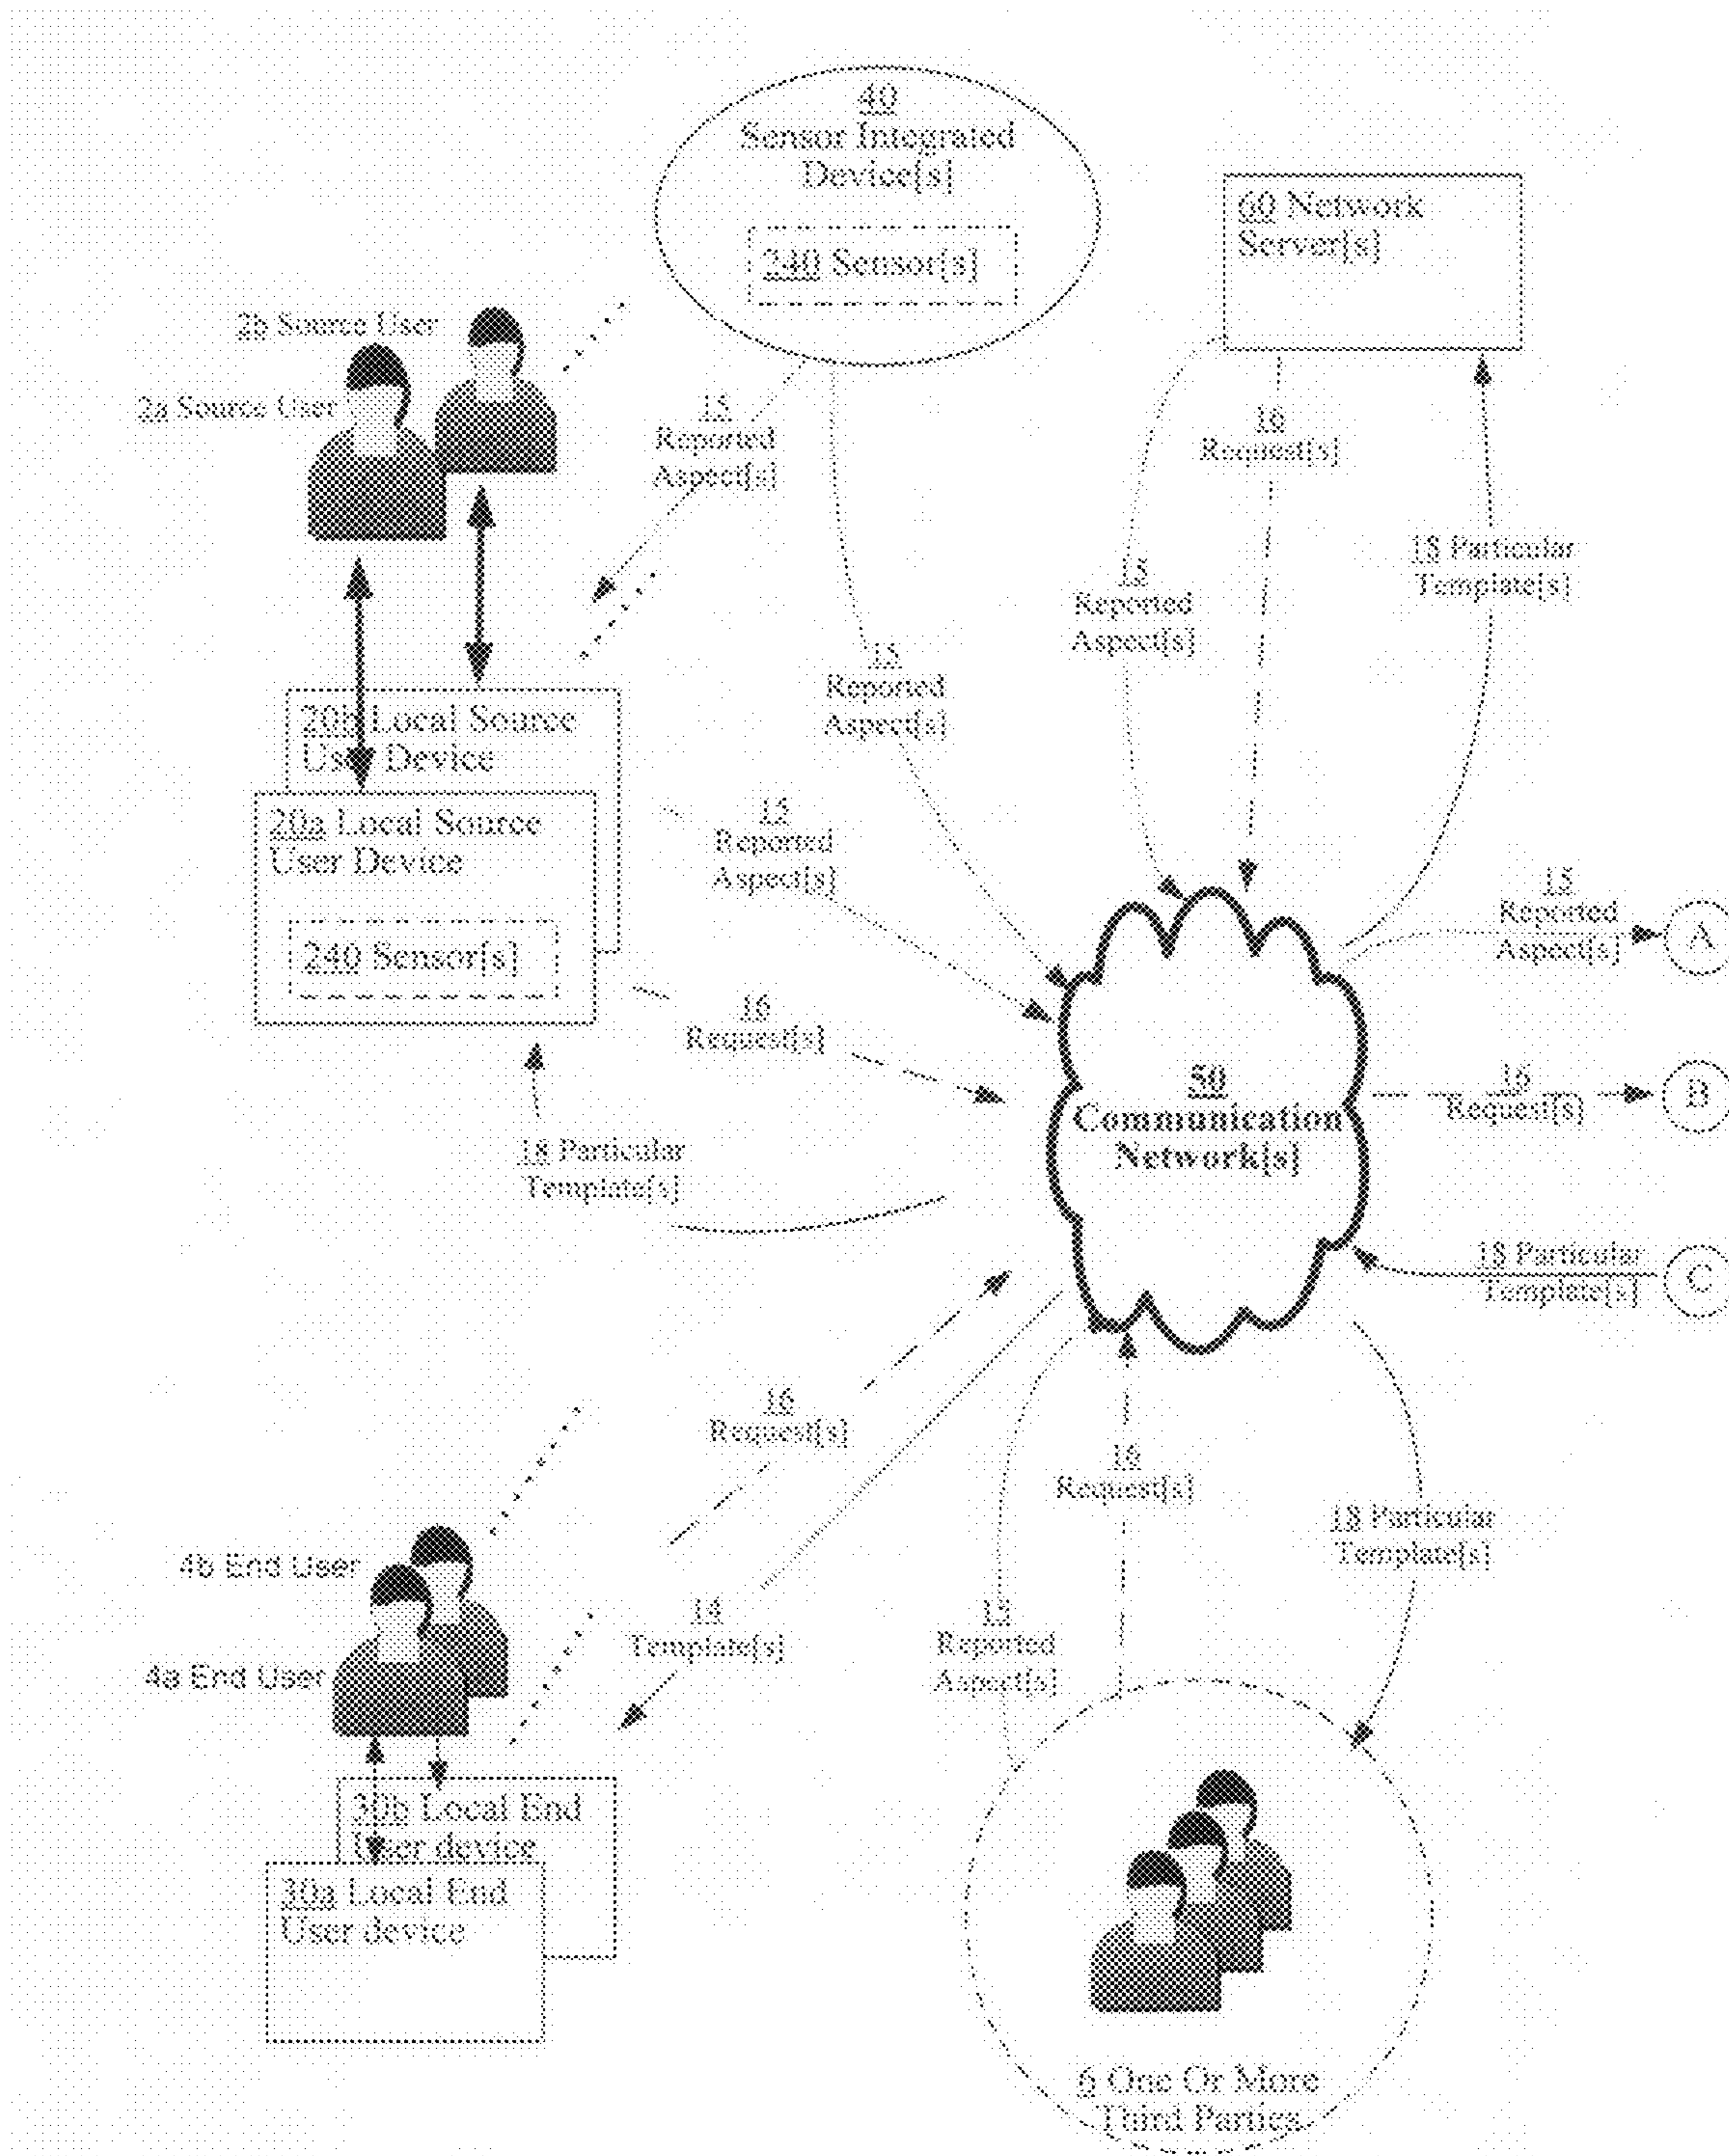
40
Sensor Integrated Device[s]

240 Sensor[s]

60 Network Server[s]

2b Source User

2a Source User

15
Reported Aspect[s]

16
Request[s]

18 Particular Template[s]

15
Reported Aspect[s]

15
Reported Aspect[s]

20b Local Source User Device

20a Local Source User Device

240 Sensor[s]

15
Reported Aspect[s]

15
Reported Aspect[s]

A

16
Request[s]

50
Communication Network[s]

16
Request[s]

B

18 Particular Template[s]

18 Particular Template[s]

C

16
Request[s]

16
Request[s]

18 Particular Template[s]

4b End User

4a End User

14
Template[s]

15
Reported Aspect[s]

30b Local End User device

30a Local End User device

6 One Or More Third Parties